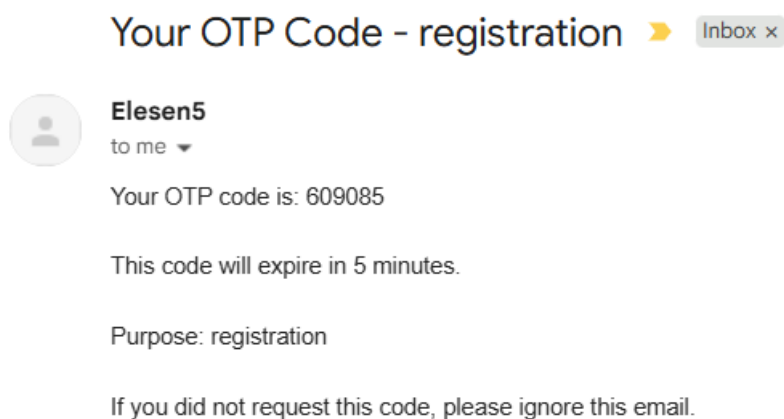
Your OTP Code - registration

Inbox ×

Elesen5

to me

Your OTP code is: 609085

This code will expire in 5 minutes.

Purpose: registration

If you did not request this code, please ignore this email.